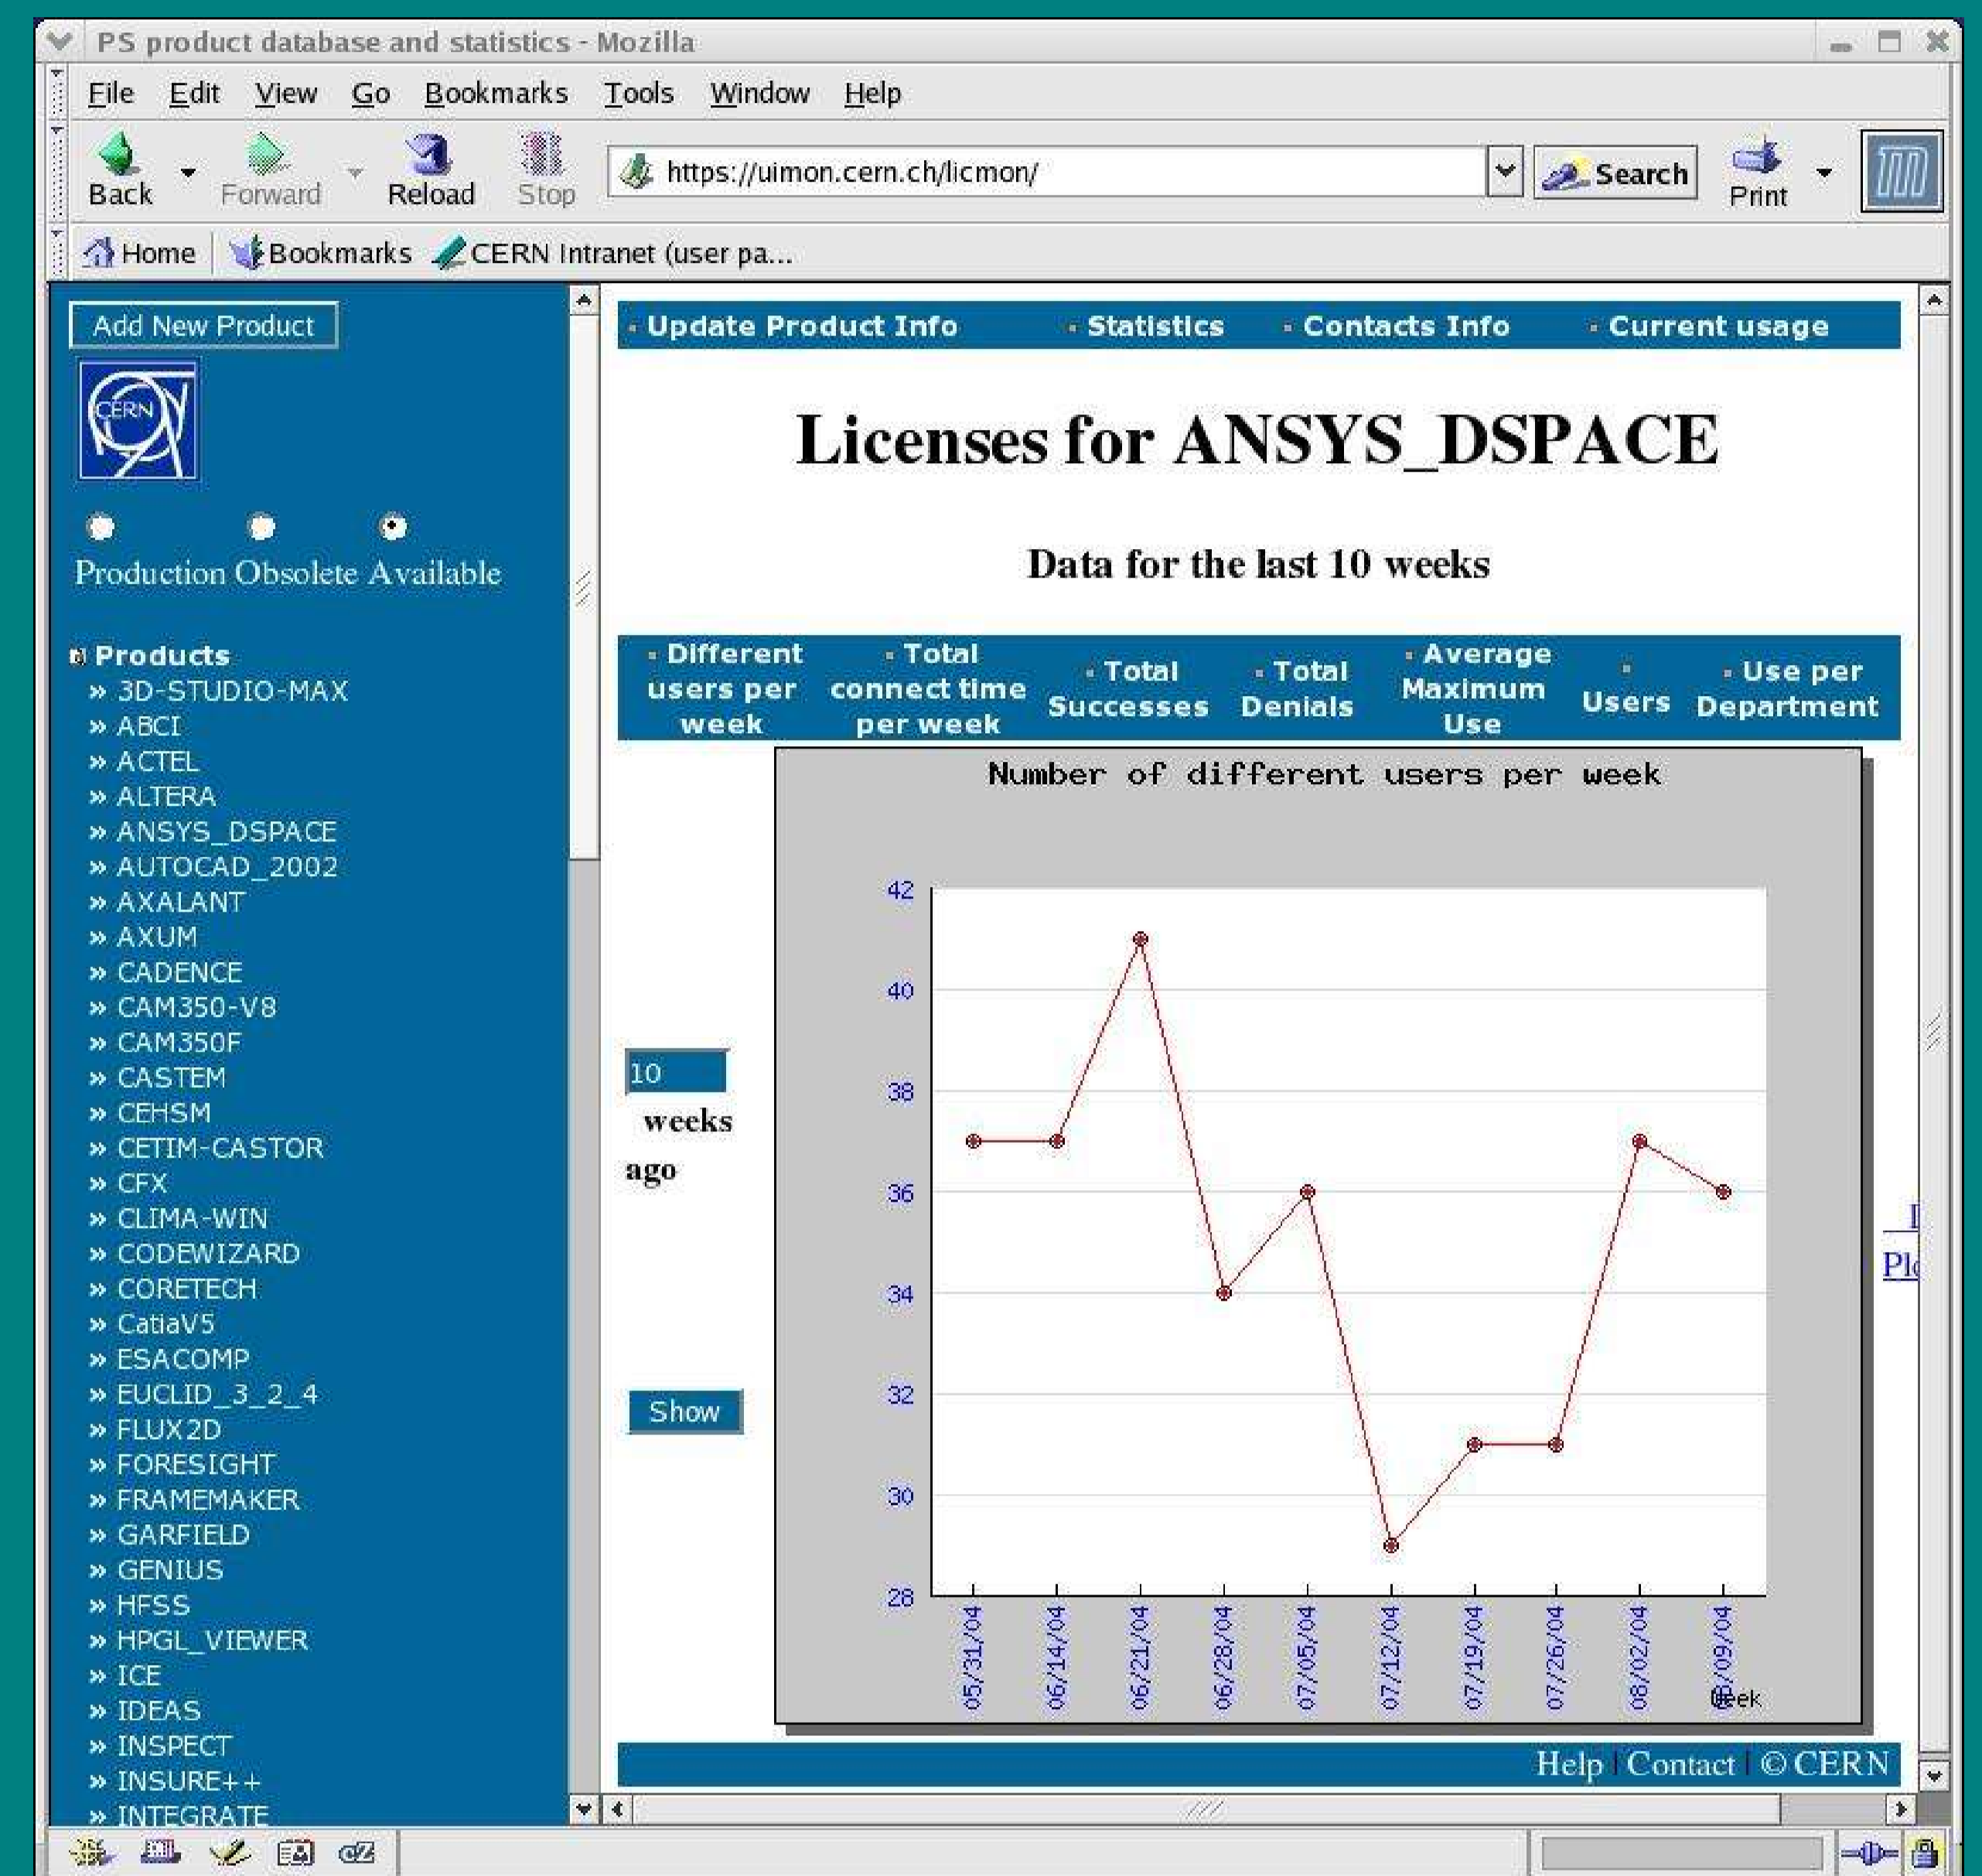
PS product database and statistics - Mozilla

File Edit View Go Bookmarks Tools Window Help

Back Forward Reload Stop https://uimon.cern.ch/licmon/ Search Print

Home Bookmarks CERN Intranet (user pa...

Add New Product

CERN

Production Obsolete Available

Products
» 3D-STUDIO-MAX
» ABCI
» ACTEL
» ALTERA
» ANSYS_DSPACE
» AUTOCAD_2002
» AXALANT
» AXUM
» CADENCE
» CAM350-V8
» CAM350F
» CASTEM
» CEHSM
» CETIM-CASTOR
» CFX
» CLIMA-WIN
» CODEWIZARD
» CORETECH
» CatiaV5
» ESACOMP
» EUCLID_3_2_4
» FLUX2D
» FORESIGHT
» FRAMEMAKER
» GARFIELD
» GENIUS
» HFSS
» HPGL_VIEWER
» ICE
» IDEAS
» INSPECT
» INSURE++
» INTEGRATE

Update Product Info · Statistics · Contacts Info · Current usage

Licenses for ANSYS_DSPACE

Data for the last 10 weeks

| Different users per week | Total connect time per week | Total Successes | Total Denials | Average Maximum Use | Users | Use per Department |
|---|---|---|---|---|---|---|

10
weeks ago

Show

Number of different users per week

42
40
38
36
34
32
30
28

05/31/04 06/14/04 06/21/04 06/28/04 07/05/04 07/12/04 07/19/04 07/26/04 08/02/04 08/09/04
Week

I
Pl

Help | Contact | © CERN